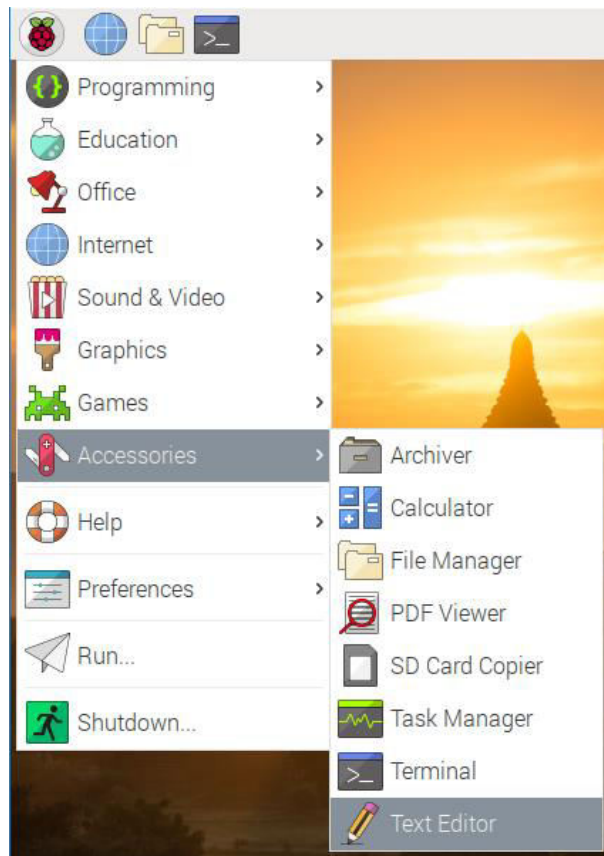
>_
Programming
Education
Office
Internet
Sound & Video
Graphics
Games
Accessories
Help
Preferences
Run...
Shutdown...

Archiver
Calculator
File Manager
PDF Viewer
SD Card Copier
Task Manager
>_
Terminal
Text Editor